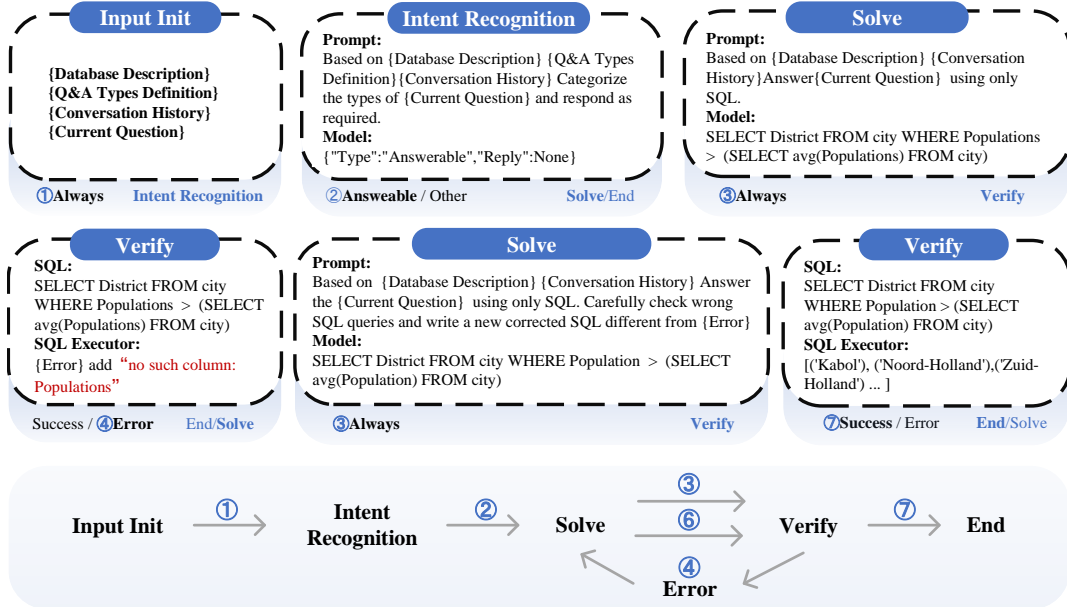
Input Init

{Database Description}
{Q&A Types Definition}
{Conversation History}
{Current Question}

①Always Intent Recognition

Intent Recognition

Prompt:
Based on {Database Description} {Q&A Types Definition}{Conversation History} Categorize the types of {Current Question} and respond as required.
Model:
{"Type":"Answerable","Reply":None}

②Answeable / Other Solve/End

Solve

Prompt:
Based on {Database Description} {Conversation History}Answer{Current Question} using only SQL.
Model:
SELECT District FROM city WHERE Populations > (SELECT avg(Populations) FROM city)

③Always Verify

Verify

SQL:
SELECT District FROM city WHERE Populations > (SELECT avg(Populations) FROM city)
SQL Executor:
{Error} add "no such column: Populations"

Success / ④Error End/Solve

Solve

Prompt:
Based on {Database Description} {Conversation History} Answer the {Current Question} using only SQL. Carefully check wrong SQL queries and write a new corrected SQL different from {Error}
Model:
SELECT District FROM city WHERE Population > (SELECT avg(Population) FROM city)

③Always Verify

Verify

SQL:
SELECT District FROM city WHERE Population > (SELECT avg(Population) FROM city)
SQL Executor:
[('Kabol'), ('Noord-Holland'),('Zuid-Holland') ... ]

⑦Success / Error End/Solve

Input Init ① Intent Recognition ② Solve ③ ⑥ Verify ⑦ End
④ Error